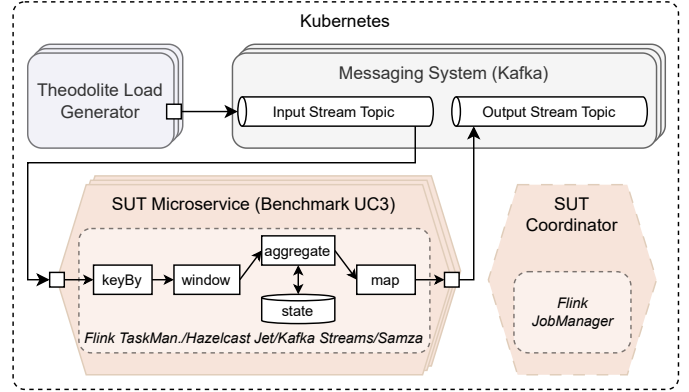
Kubernetes

Theodolite Load Generator

Messaging System (Kafka)

Input Stream Topic

Output Stream Topic

SUT Microservice (Benchmark UC3)

keyBy

window

aggregate

state

map

Flink TaskMan./Hazelcast Jet/Kafka Streams/Samza

SUT Coordinator

Flink JobManager